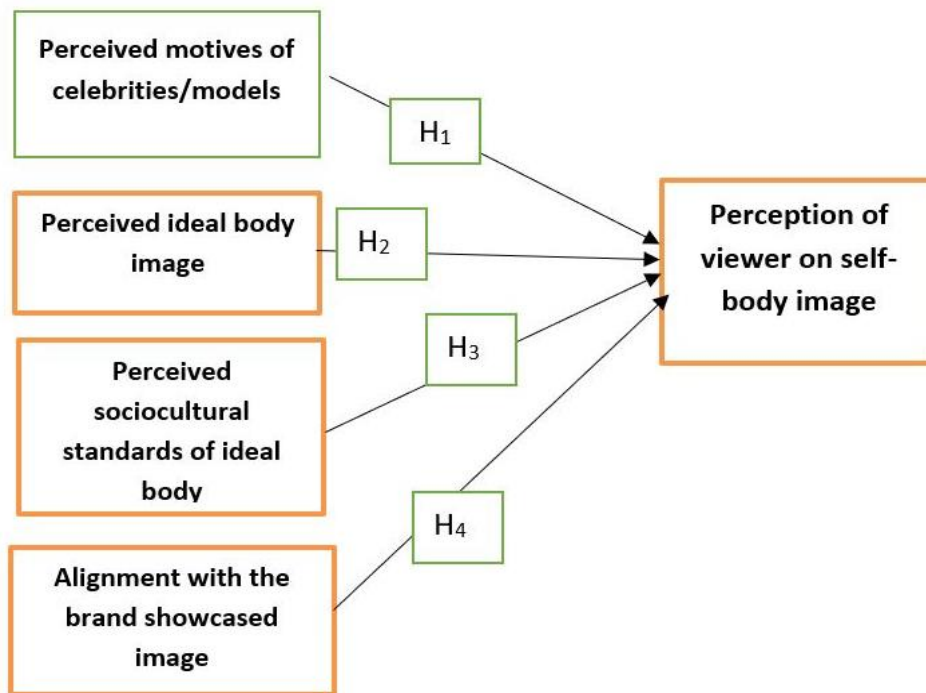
Perceived motives of celebrities/models

$H_1$

Perceived ideal body image

$H_2$

Perceived sociocultural standards of ideal body

$H_3$

Alignment with the brand showcased image

$H_4$

Perception of viewer on self-body image